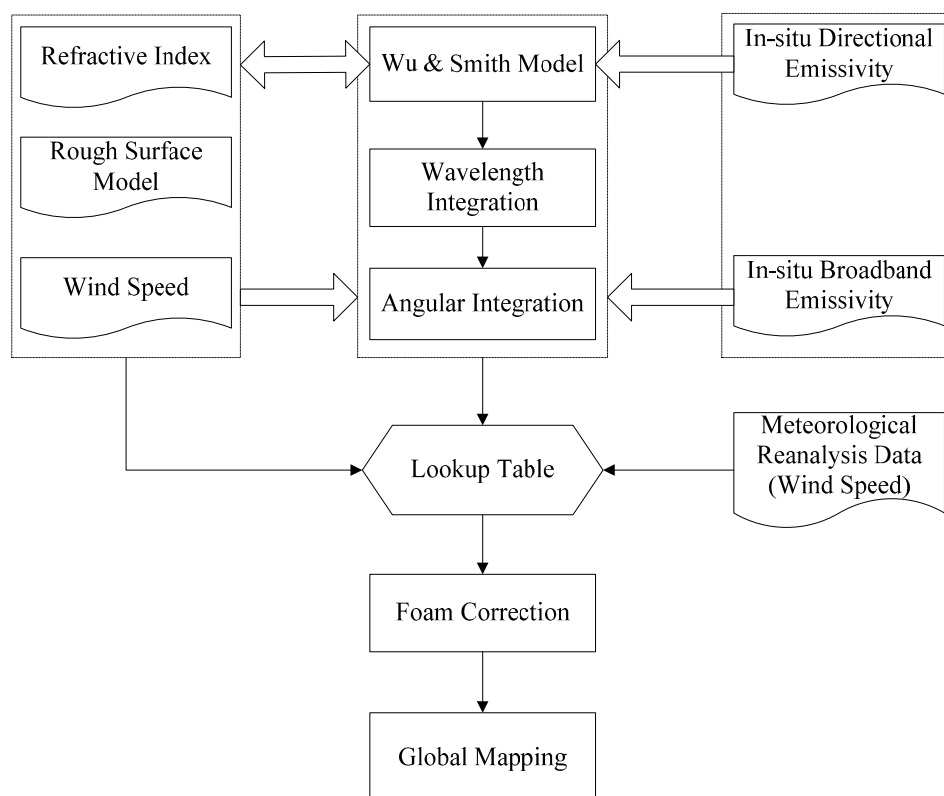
Refractive Index

Rough Surface Model

Wind Speed

Wu & Smith Model

Wavelength Integration

Angular Integration

In-situ Directional Emissivity

In-situ Broadband Emissivity

Lookup Table

Meteorological Reanalysis Data (Wind Speed)

Foam Correction

Global Mapping